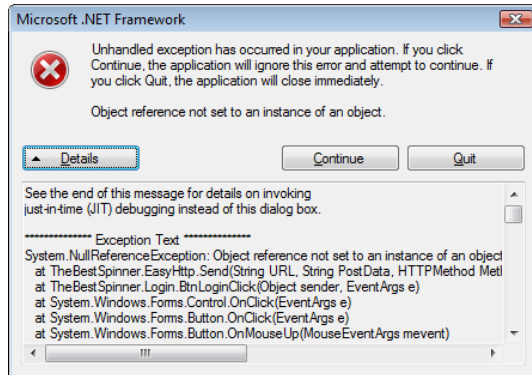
Microsoft .NET Framework

Unhandled exception has occurred in your application. If you click Continue, the application will ignore this error and attempt to continue. If you click Quit, the application will close immediately.

Object reference not set to an instance of an object.

Details

Continue

Quit

See the end of this message for details on invoking just-in-time (JIT) debugging instead of this dialog box.

************** Exception Text **************
System.NullReferenceException: Object reference not set to an instance of an object
at TheBestSpinner.EasyHttp.Send(String URL, String PostData, HTTPMethod Metl
at TheBestSpinner.Login.BtnLoginClick(Object sender, EventArgs e)
at System.Windows.Forms.Control.OnClick(EventArgs e)
at System.Windows.Forms.Button.OnClick(EventArgs e)
at System.Windows.Forms.Button.OnMouseUp(MouseEventArgs mevent)